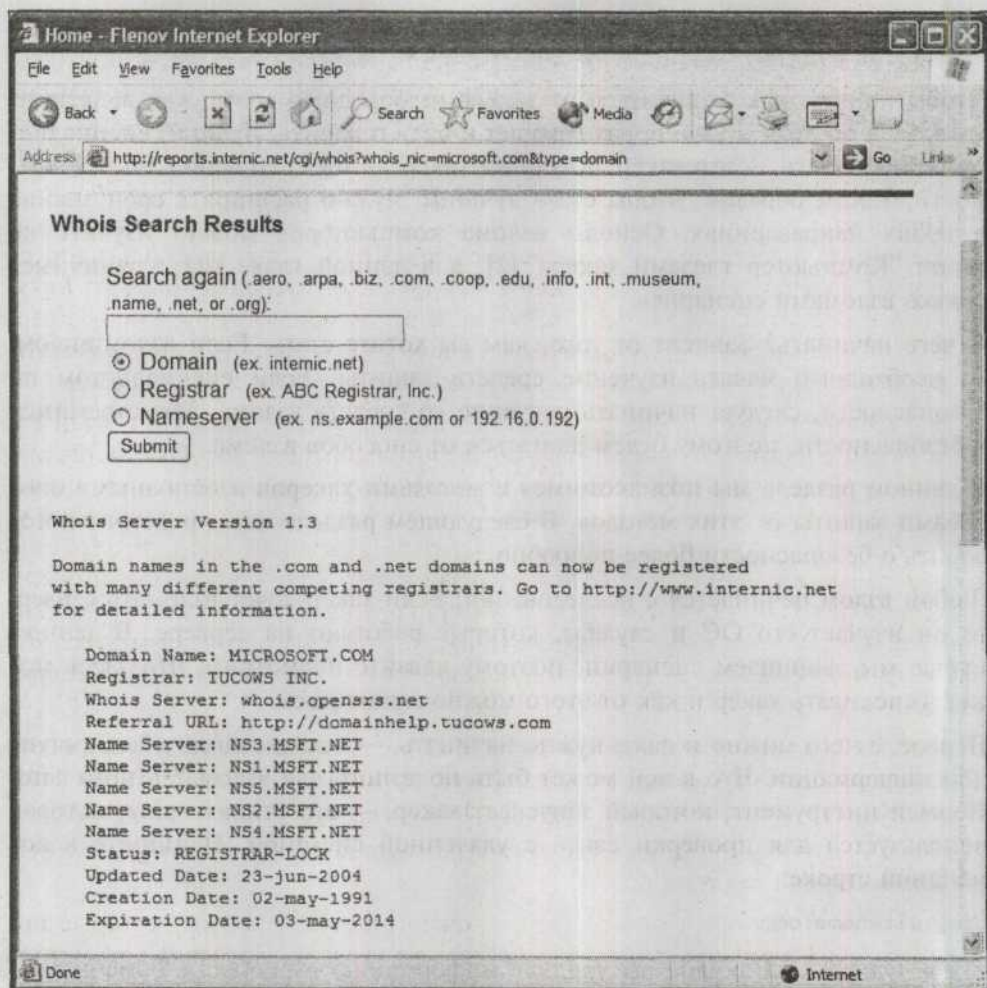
Home - Flenov Internet Explorer

File Edit View Favorites Tools Help

Back Search Favorites Media

Address http://reports.internic.net/cgi/whois?whois_nic=microsoft.com&type=domain Go Links

Whois Search Results

Search again (.aero, .arpa, .biz, .com, .coop, .edu, .info, .int, .museum, .name, .net, or .org):

Domain (ex. internic.net)
Registrar (ex. ABC Registrar, Inc.)
Nameserver (ex. ns.example.com or 192.16.0.192)
Submit

Whois Server Version 1.3

Domain names in the .com and .net domains can now be registered with many different competing registrars. Go to http://www.internic.net for detailed information.

Domain Name: MICROSOFT.COM
Registrar: TUCOWS INC.
Whois Server: whois.opensrs.net
Referral URL: http://domainhelp.tucows.com
Name Server: NS3.MSFT.NET
Name Server: NS1.MSFT.NET
Name Server: NS5.MSFT.NET
Name Server: NS2.MSFT.NET
Name Server: NS4.MSFT.NET
Status: REGISTRAR-LOCK
Updated Date: 23-jun-2004
Creation Date: 02-may-1991
Expiration Date: 03-may-2014

Done Internet